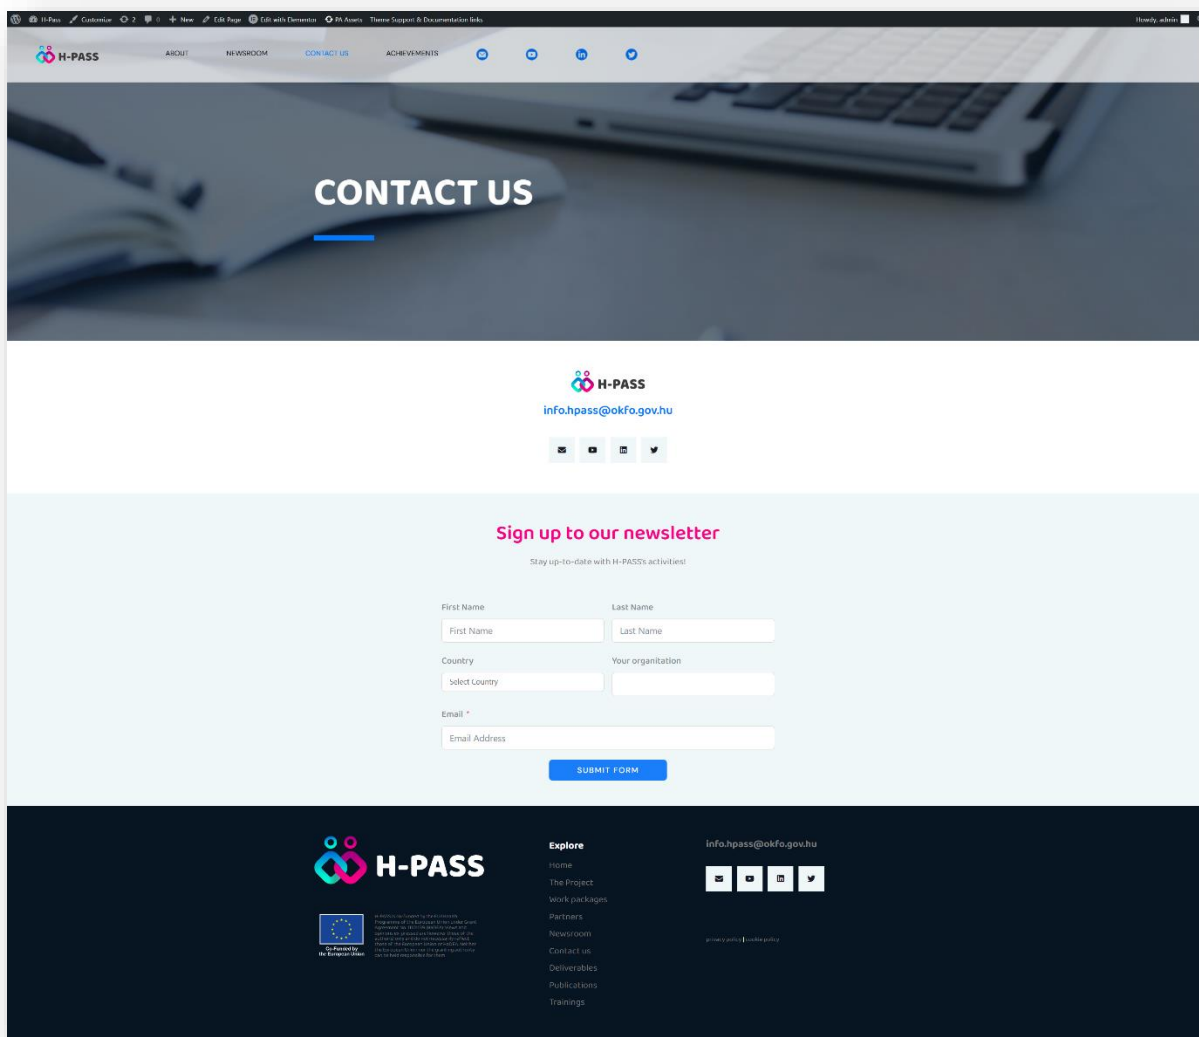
H-Pass Customize 2 0 New Edit Page Edit with Elementor PA Assets Theme Support & Documentation links Howdy, admin

H-PASS ABOUT NEWSROOM CONTACT US ACHIEVEMENTS

CONTACT US

H-PASS
info.hpass@okfo.gov.hu

Sign up to our newsletter

Stay up-to-date with H-PASS's activities!

First Name
First Name
Last Name
Last Name
Country
Select Country
Your organitation
Email *
Email Address
SUBMIT FORM

H-PASS

Co-Funded by the European Union

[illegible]

Explore
Home
The Project
Work packages
Partners
Newsroom
Contact us
Deliverables
Publications
Trainings

info.hpass@okfo.gov.hu

privacy policy | cookie policy